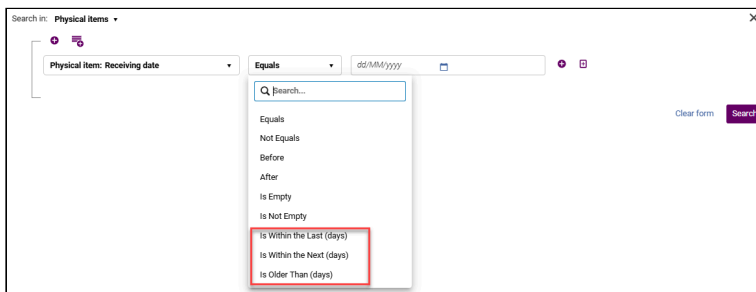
Search in: Physical items ▾

Physical item: Receiving date ▾

Equals ▾

dd/MM/yyyy

Search...

Equals

Not Equals

Before

After

Is Empty

Is Not Empty

Is Within the Last (days)

Is Within the Next (days)

Is Older Than (days)

Clear form

Search